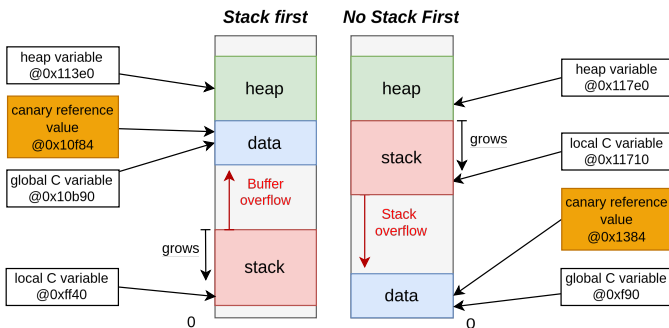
Stack first

No Stack First

heap variable
@0x113e0

canary reference value
@0x10f84

global C variable
@0x10b90

local C variable
@0xff40

heap

data

Buffer overflow

grows

stack

0

heap

grows

stack

Stack overflow

data

0

heap variable
@0x117e0

local C variable
@0x11710

canary reference value
@0x1384

global C variable
@0xf90